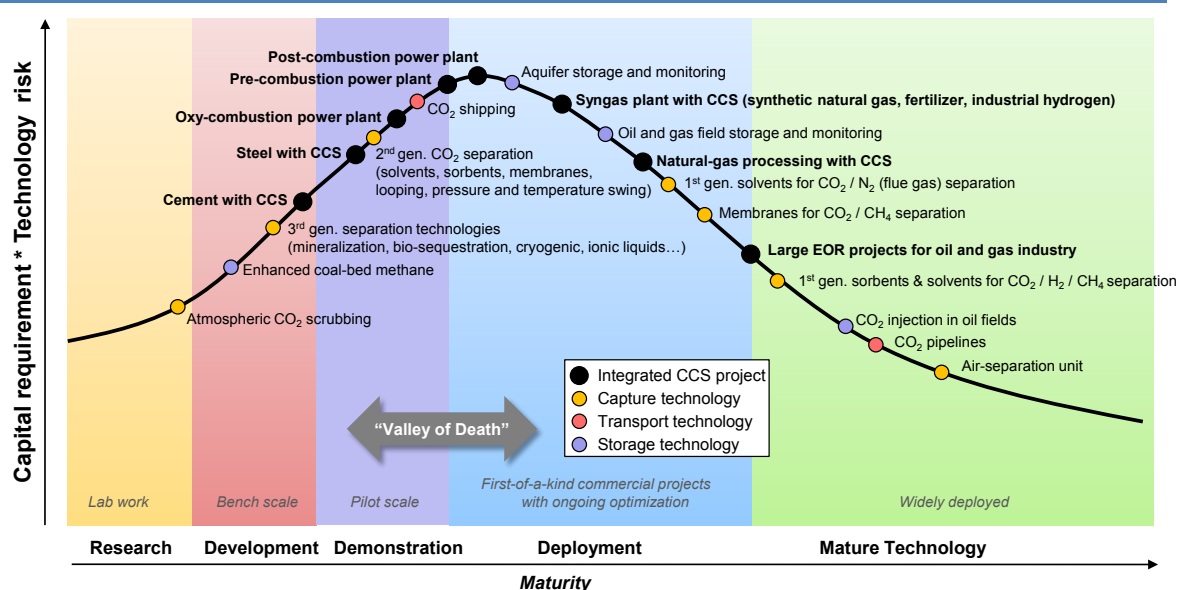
Capital requirement * Technology risk

Post-combustion power plant
Pre-combustion power plant
Aquifer storage and monitoring
$CO_2$ shipping
Syngas plant with CCS (synthetic natural gas, fertilizer, industrial hydrogen)
Oxy-combustion power plant
Oil and gas field storage and monitoring
Steel with CCS
$2^{nd}$ gen. $CO_2$ separation (solvents, sorbents, membranes, looping, pressure and temperature swing)
Natural-gas processing with CCS
$1^{st}$ gen. solvents for $CO_2$ / $N_2$ (flue gas) separation
Cement with CCS
Membranes for $CO_2$ / $CH_4$ separation
$3^{rd}$ gen. separation technologies (mineralization, bio-sequestration, cryogenic, ionic liquids…)
Large EOR projects for oil and gas industry
Enhanced coal-bed methane
$1^{st}$ gen. sorbents & solvents for $CO_2$ / $H_2$ / $CH_4$ separation
Atmospheric $CO_2$ scrubbing
$CO_2$ injection in oil fields
$CO_2$ pipelines
Air-separation unit

Integrated CCS project
Capture technology
Transport technology
Storage technology

"Valley of Death"

Lab work
Bench scale
Pilot scale
First-of-a-kind commercial projects with ongoing optimization
Widely deployed

Research
Development
Demonstration
Deployment
Mature Technology

Maturity